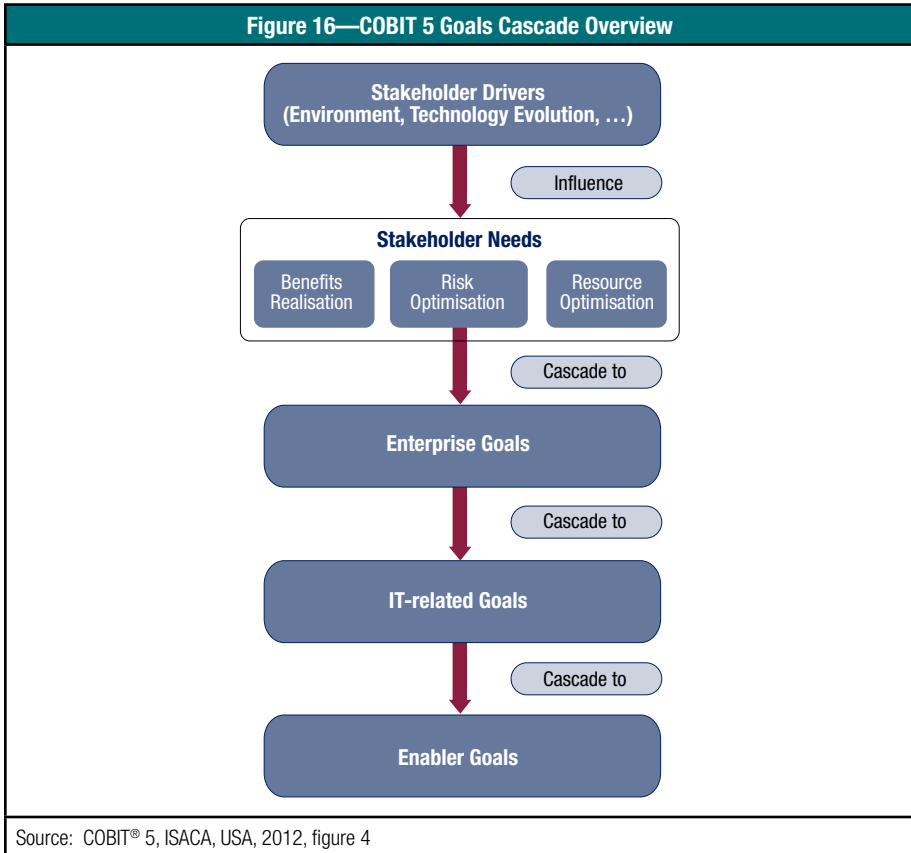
Figure 16—COBIT 5 Goals Cascade Overview

Stakeholder Drivers (Environment, Technology Evolution, …)

Influence

Stakeholder Needs

Benefits Realisation

Risk Optimisation

Resource Optimisation

Cascade to

Enterprise Goals

Cascade to

IT-related Goals

Cascade to

Enabler Goals

Source: COBIT® 5, ISACA, USA, 2012, figure 4